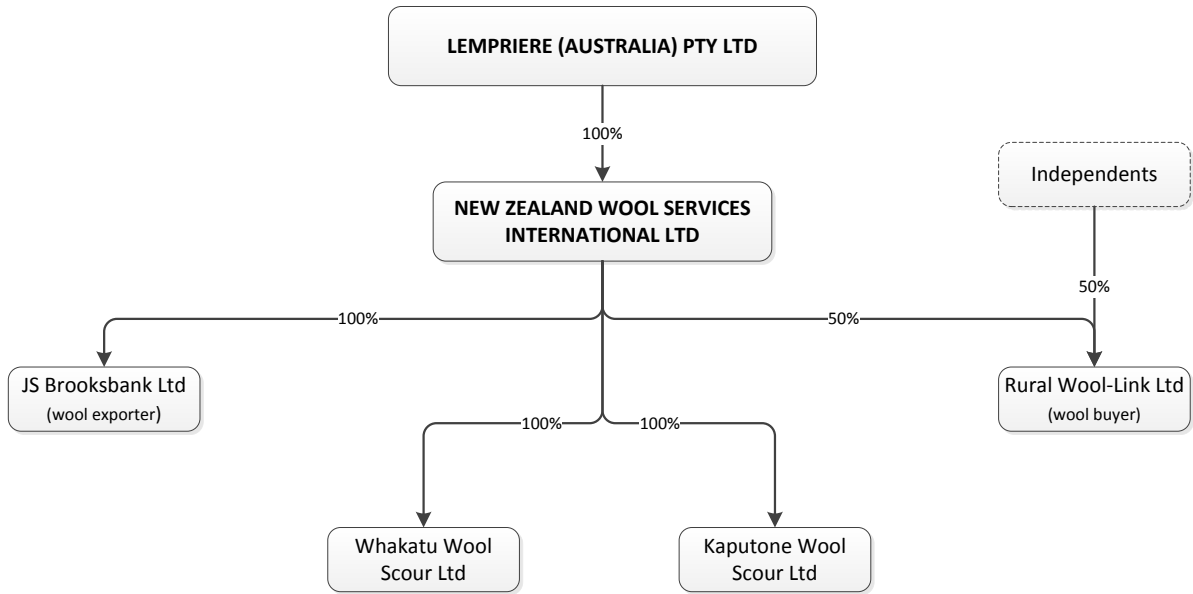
LEMPRIERE (AUSTRALIA) PTY LTD

100%

Independents

NEW ZEALAND WOOL SERVICES INTERNATIONAL LTD

50%

100%

50%

JS Brooksbank Ltd
(wool exporter)

Rural Wool-Link Ltd
(wool buyer)

100%

100%

Whakatu Wool Scour Ltd

Kaputone Wool Scour Ltd